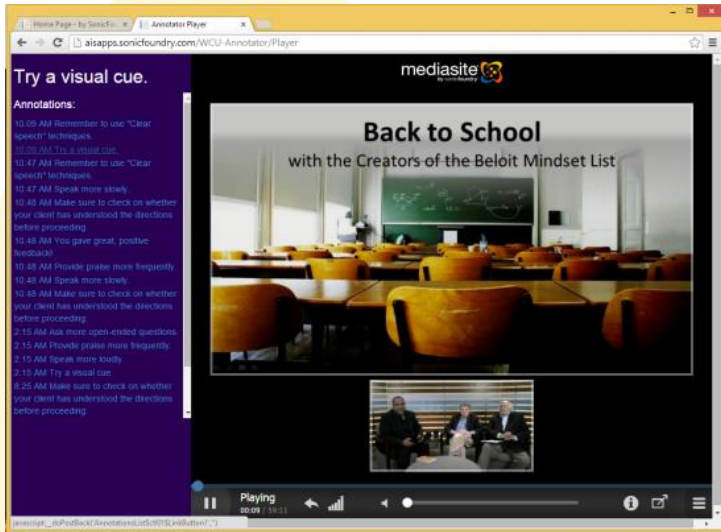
Home Page - by SonicFo ×
Annotator Player ×

aisapps.sonicfoundry.com/WCU-Annotator/Player

Try a visual cue.

Annotations:

10:09 AM Remember to use "Clear speech" techniques.
10:09 AM Try a visual cue.
10:47 AM Remember to use "Clear speech" techniques.
10:47 AM Speak more slowly.
10:48 AM Make sure to check on whether your client has understood the directions before proceeding.
10:48 AM You gave great, positive feedback!
10:48 AM Provide praise more frequently.
10:48 AM Speak more slowly.
10:48 AM Make sure to check on whether your client has understood the directions before proceeding.
2:15 AM Ask more open-ended questions.
2:15 AM Provide praise more frequently.
2:15 AM Speak more loudly.
2:15 AM Try a visual cue.
8:25 AM Make sure to check on whether your client has understood the directions before proceeding.

mediasite by sonicfoundry

Back to School
with the Creators of the Beloit Mindset List

Playing
00:09 / 59:11

javascript:__doPostBack('AnnotationsListSct01$LinkButton','')